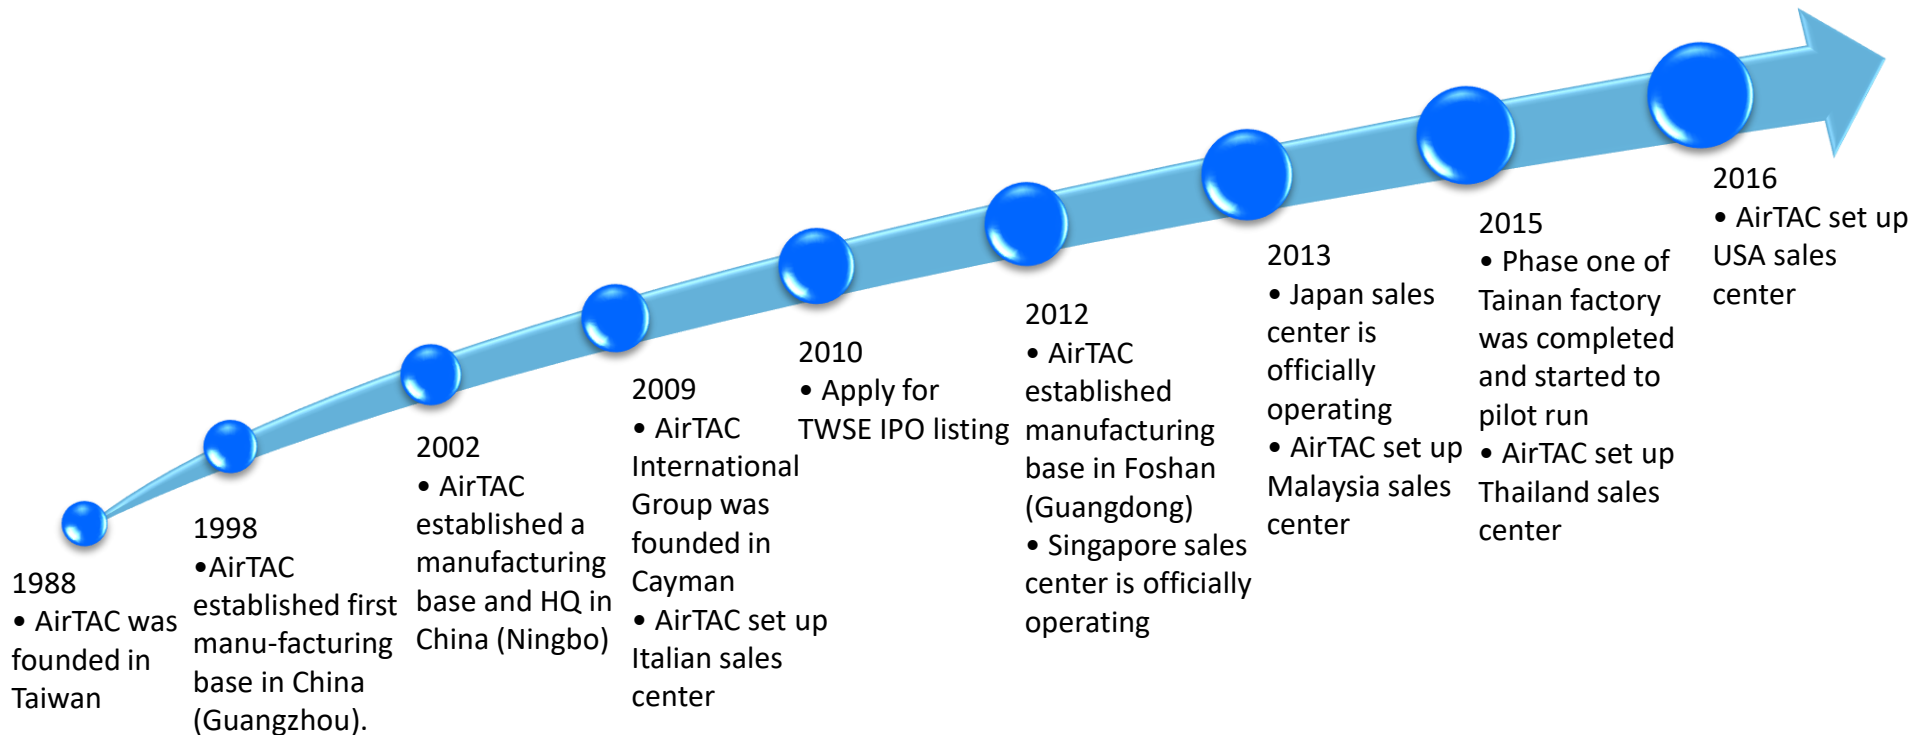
1988
• AirTAC was founded in Taiwan

1998
•AirTAC established first manu-facturing base in China (Guangzhou).

2002
• AirTAC established a manufacturing base and HQ in China (Ningbo)

2009
• AirTAC International Group was founded in Cayman
• AirTAC set up Italian sales center

2010
• Apply for TWSE IPO listing

2012
• AirTAC established manufacturing base in Foshan (Guangdong)
• Singapore sales center is officially operating

2013
• Japan sales center is officially operating
• AirTAC set up Malaysia sales center

2015
• Phase one of Tainan factory was completed and started to pilot run
• AirTAC set up Thailand sales center

2016
• AirTAC set up USA sales center